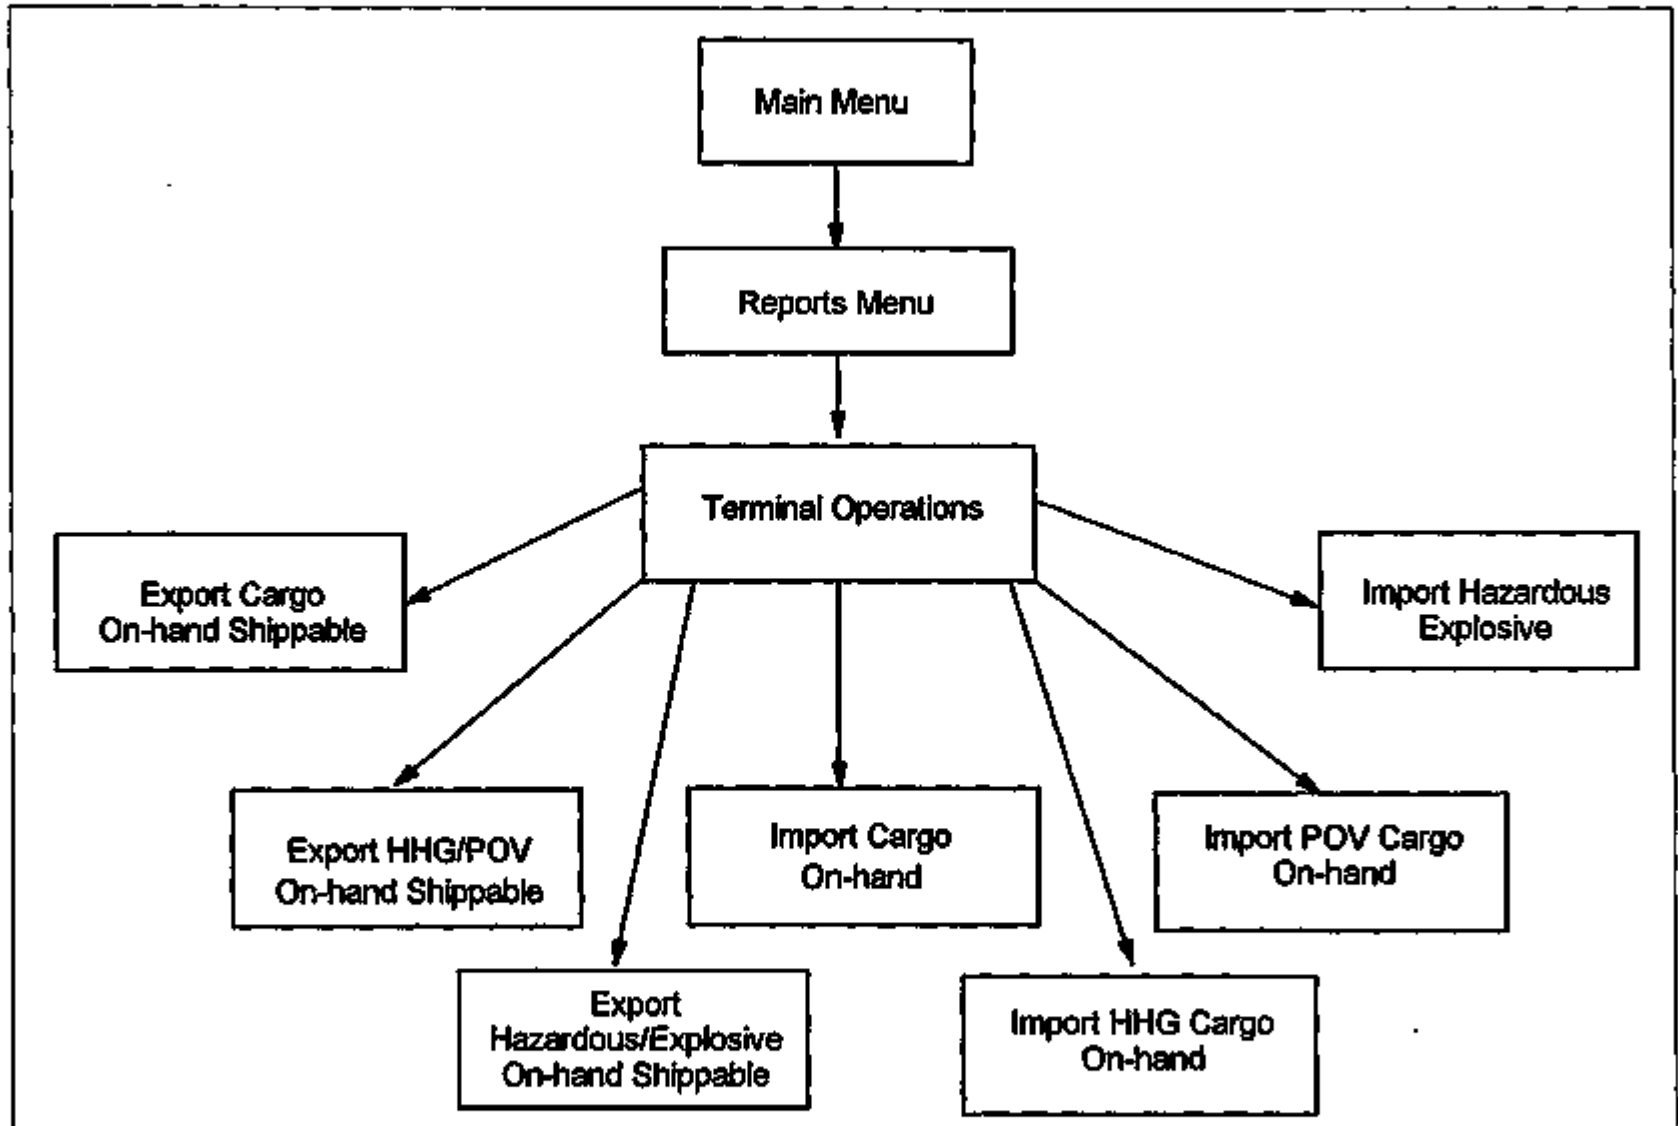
Main Menu

Reports Menu

Terminal Operations

Export Cargo On-hand Shippable

Import Hazardous Explosive

Export HHG/POV On-hand Shippable

Import Cargo On-hand

Import POV Cargo On-hand

Export Hazardous/Explosive On-hand Shippable

Import HHG Cargo On-hand